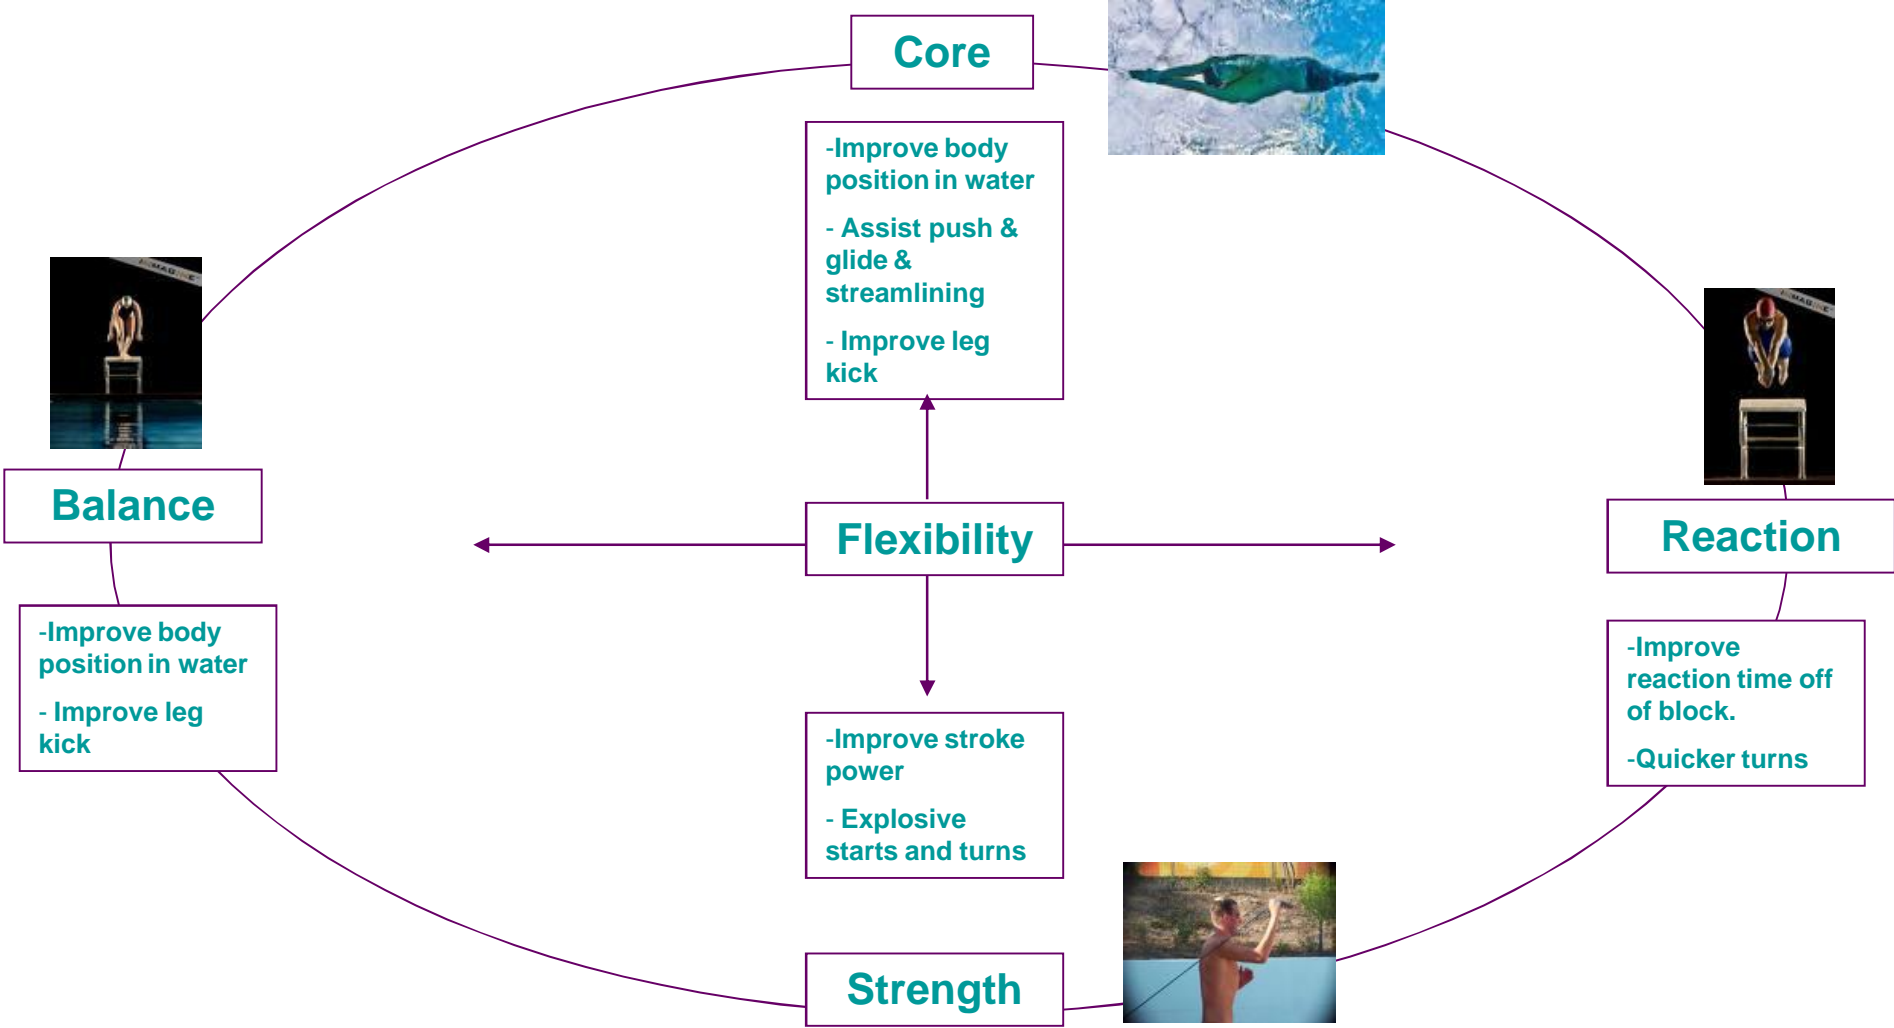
Core

-Improve body position in water

- Assist push & glide & streamlining

- Improve leg kick

Balance

-Improve body position in water

- Improve leg kick

Flexibility

Reaction

-Improve reaction time off of block.

-Quicker turns

-Improve stroke power

- Explosive starts and turns

Strength